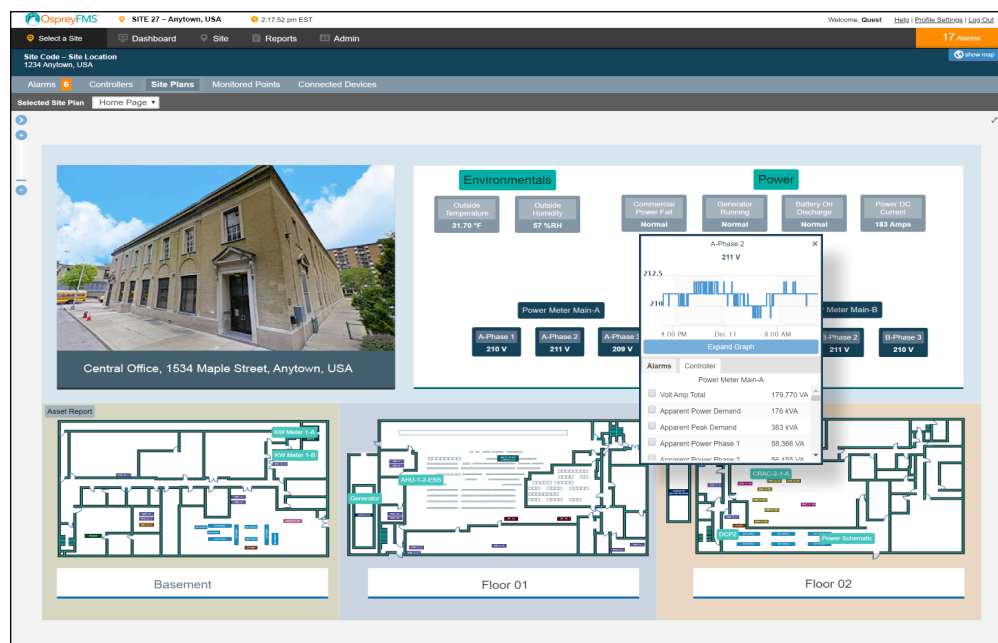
OspreyFMS SITE 27 – Anytown, USA 2:17:52 pm EST Welcome, Quest Help | Profile Settings | Log Out

Select a Site Dashboard Site Reports Admin 17 Alarms

Site Code – Site Location
1234 Anytown, USA

show map

Alarms 6 Controllers Site Plans Monitored Points Connected Devices

Selected Site Plan Home Page

Central Office, 1534 Maple Street, Anytown, USA

Environmentals

Outside Temperature 31.70 °F

Outside Humidity 57 %RH

Power

Commercial Power Fail Normal

Generator Running Normal

Battery On Discharge Normal

Power DC Current 183 Amps

Power Meter Main-A

A-Phase 1 210 V

A-Phase 2 211 V

A-Phase 3 209 V

Meter Main-B

B-Phase 2 211 V

B-Phase 3 210 V

A-Phase 2
211 V
212.5
210
4:00 PM Dec 11 8:00 AM
Expand Graph

Alarms Controller
Power Meter Main-A

| | |
|---|---|
| Volt Amp Total | 179,770 VA |
| Apparent Power Demand | 176 kVA |
| Apparent Peak Demand | 383 kVA |
| Apparent Power Phase 1 | 58,366 VA |
| Apparent Power Phase 2 | 56,455 VA |

Asset Report

KW Meter 1-A
KW Meter 1-B

Basement

Generator
AHU-1-2-ESS

Floor 01

CRAC-2-1-A
DCP2
Power Schematic

Floor 02